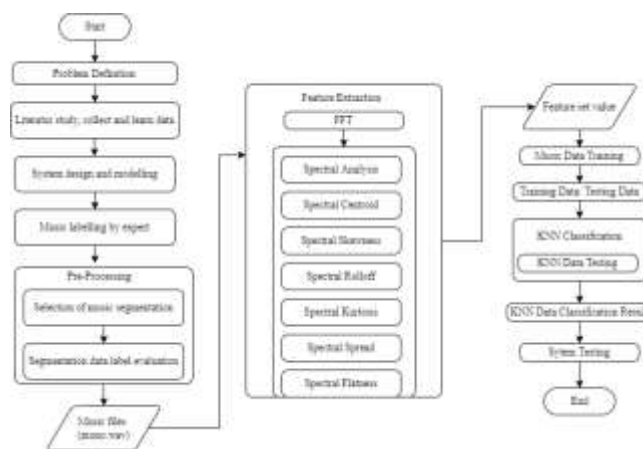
Start

Problem Definition

Literatur study, collect and learn data

System design and modelling

Music labelling by expert

Pre-Processing

Selection of music segmentation

Segmentation data label evaluation

Music files (music.wav)

Feature Extraction

FFT

Spectral Analysis

Spectral Centroid

Spectral Skewness

Spectral Rolloff

Spectral Kurtosis

Spectral Spread

Spectral Flatness

Feature set value

Music Data Training

Training Data: Testing Data

KNN Classification

KNN Data Testing

KNN Data Classification Resu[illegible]

Sytem Testing

End